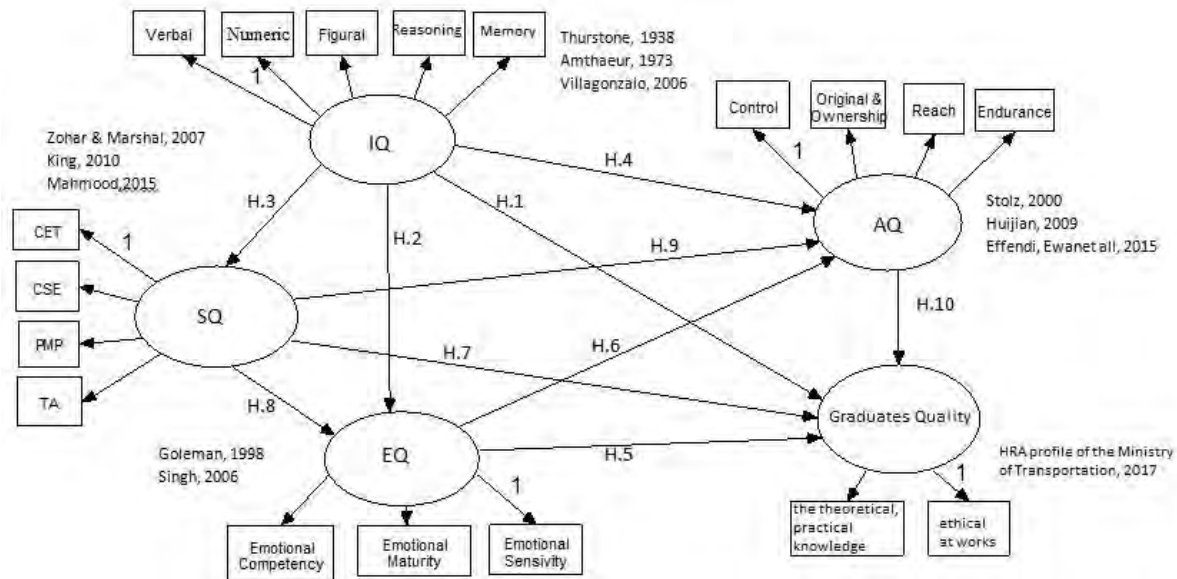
Verbal
Numeric
Figural
Reasoning
Memory
1
Thurstone, 1938
Amthaeur, 1973
Villagonzalo, 2006

Control
Original & Ownership
Reach
Endurance
1

Zohar & Marshal, 2007
King, 2010
Mahmood,2015

IQ
H.4
H.3
H.2
H.1
AQ
Stolz, 2000
Huijian, 2009
Effendi, Ewanet all, 2015

CET
1
CSE
PMP
TA
SQ
H.9
H.10
H.7
H.6
H.8

Goleman, 1998
Singh, 2006
EQ
H.5
Graduates Quality
HRA profile of the Ministry of Transportation, 2017
1

Emotional Competency
Emotional Maturity
Emotional Sensivity
1

the theoretical, practical knowledge
ethical at works